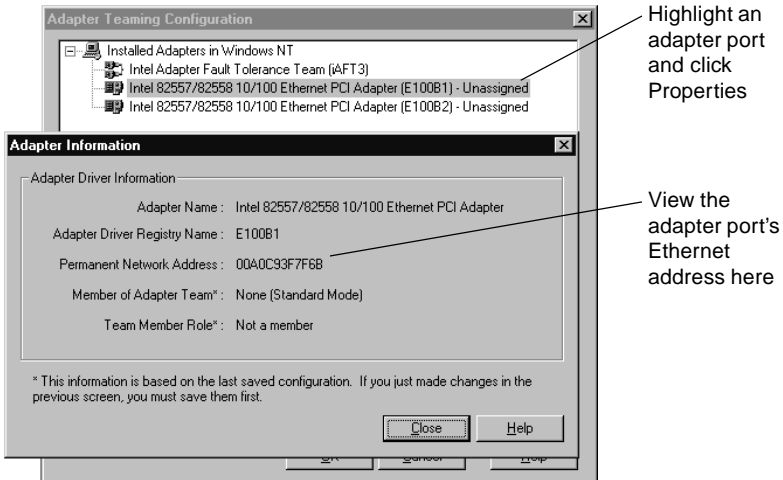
Adapter Teaming Configuration

Installed Adapters in Windows NT
Intel Adapter Fault Tolerance Team (iAFT3)
Intel 82557/82558 10/100 Ethernet PCI Adapter (E100B1) - Unassigned
Intel 82557/82558 10/100 Ethernet PCI Adapter (E100B2) - Unassigned

Highlight an adapter port and click Properties

Adapter Information

Adapter Driver Information

Adapter Name : Intel 82557/82558 10/100 Ethernet PCI Adapter

Adapter Driver Registry Name : E100B1

Permanent Network Address : 00A0C93F7F6B

Member of Adapter Team* : None (Standard Mode)

Team Member Role* : Not a member

View the adapter port's Ethernet address here

* This information is based on the last saved configuration. If you just made changes in the previous screen, you must save them first.

Close

Help

OK

Cancel

Help